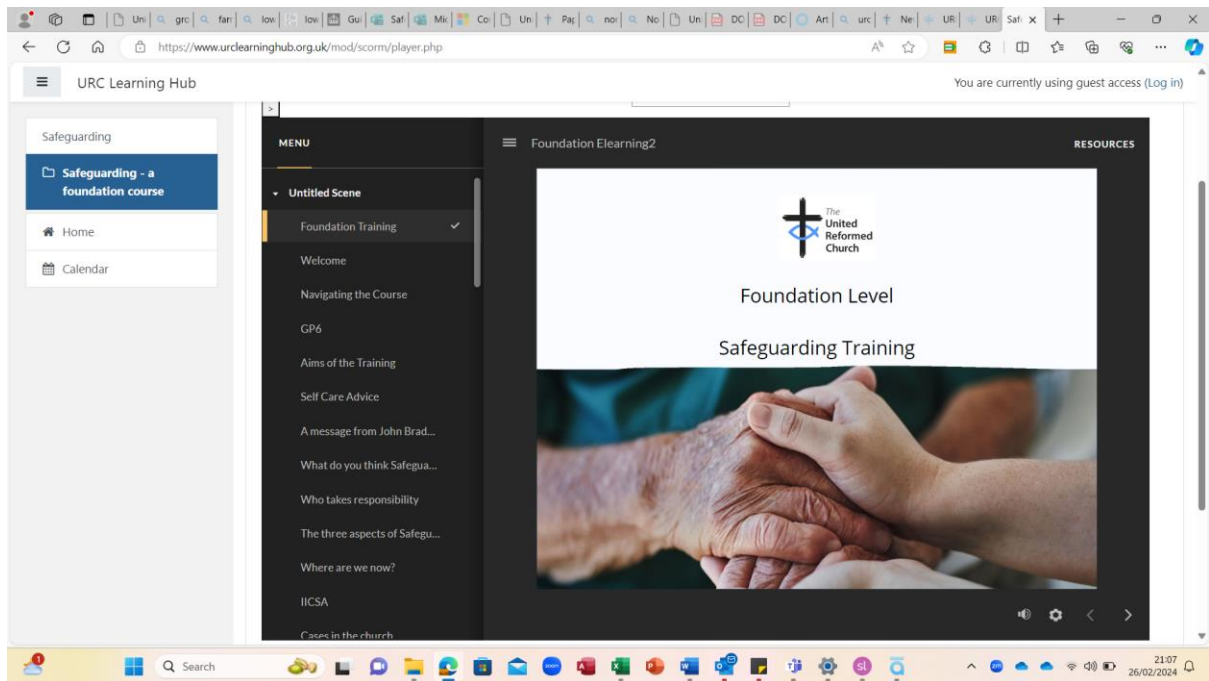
Uni | grc | far | low | low | Gui | Saf | Mic | Col | Uni | Par | nor | No | Uni | DO | DO | Art | urc | Ne | UR | UR | Saf ×

https://www.urclearninghub.org.uk/mod/scorm/player.php

URC Learning Hub

You are currently using guest access (Log in)

Safeguarding

Safeguarding - a foundation course

Home

Calendar

>

MENU

Foundation Elearning2

RESOURCES

Untitled Scene

Foundation Training

Welcome

Navigating the Course

GP6

Aims of the Training

Self Care Advice

A message from John Brad...

What do you think Safegua...

Who takes responsibility

The three aspects of Safegu...

Where are we now?

IICSA

Cases in the church

The United Reformed Church

Foundation Level

Safeguarding Training

Search

21:07
26/02/2024